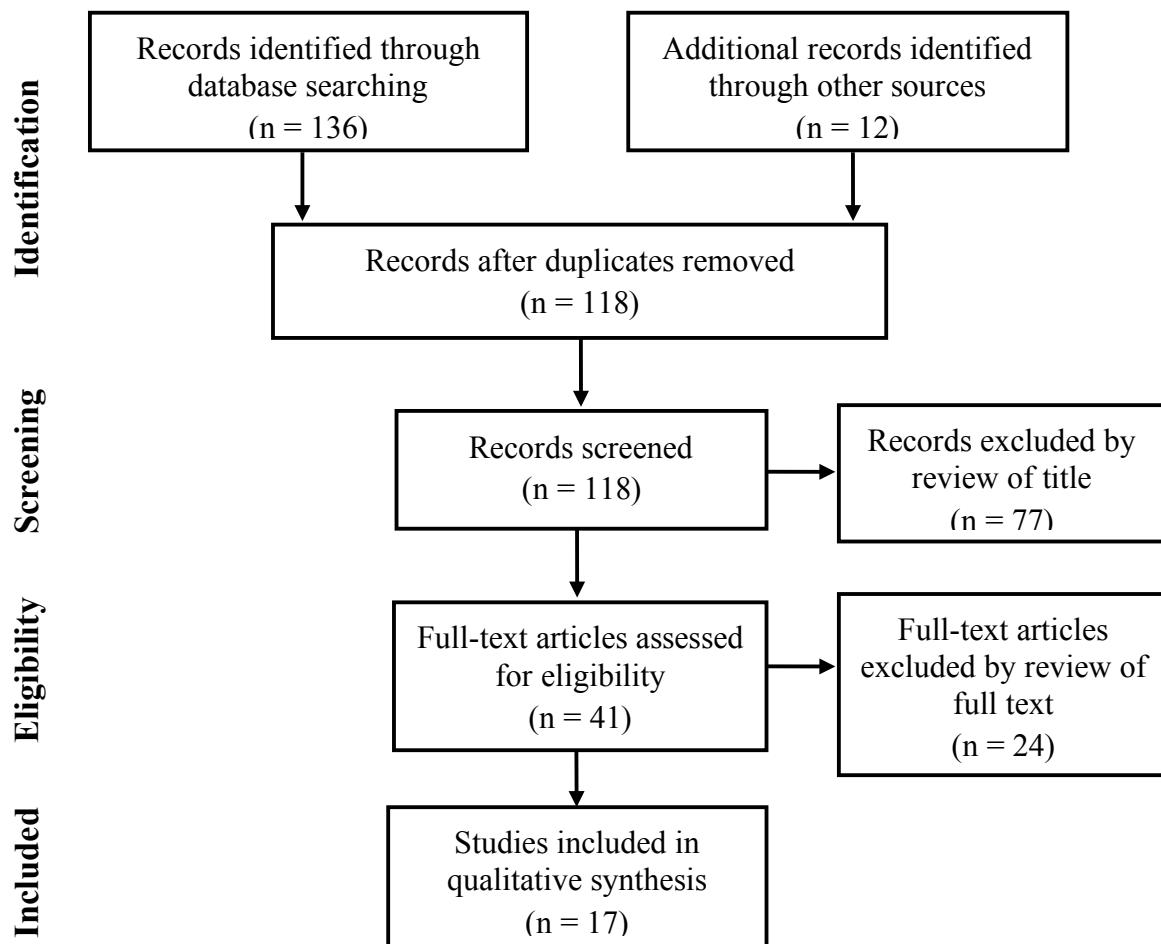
Identification

Records identified through database searching
(n = 136)

Additional records identified through other sources
(n = 12)

Records after duplicates removed
(n = 118)

Screening

Records screened
(n = 118)

Records excluded by review of title
(n = 77)

Eligibility

Full-text articles assessed for eligibility
(n = 41)

Full-text articles excluded by review of full text
(n = 24)

Included

Studies included in qualitative synthesis
(n = 17)